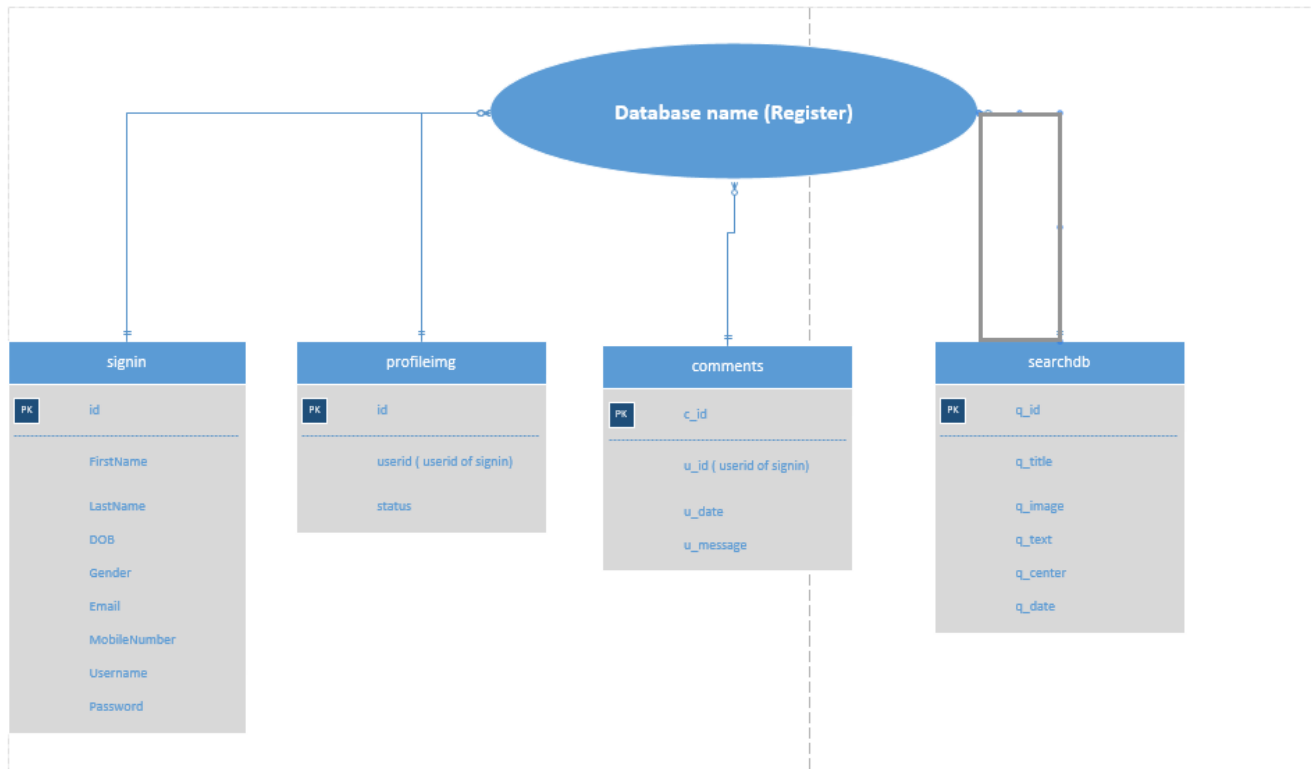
Database name (Register)

signin

PK id

FirstName

LastName

DOB

Gender

Email

MobileNumber

Username

Password

profileimg

PK id

userid ( userid of signin)

status

comments

PK c_id

u_id ( userid of signin)

u_date

u_message

searchdb

PK q_id

q_title

q_image

q_text

q_center

q_date